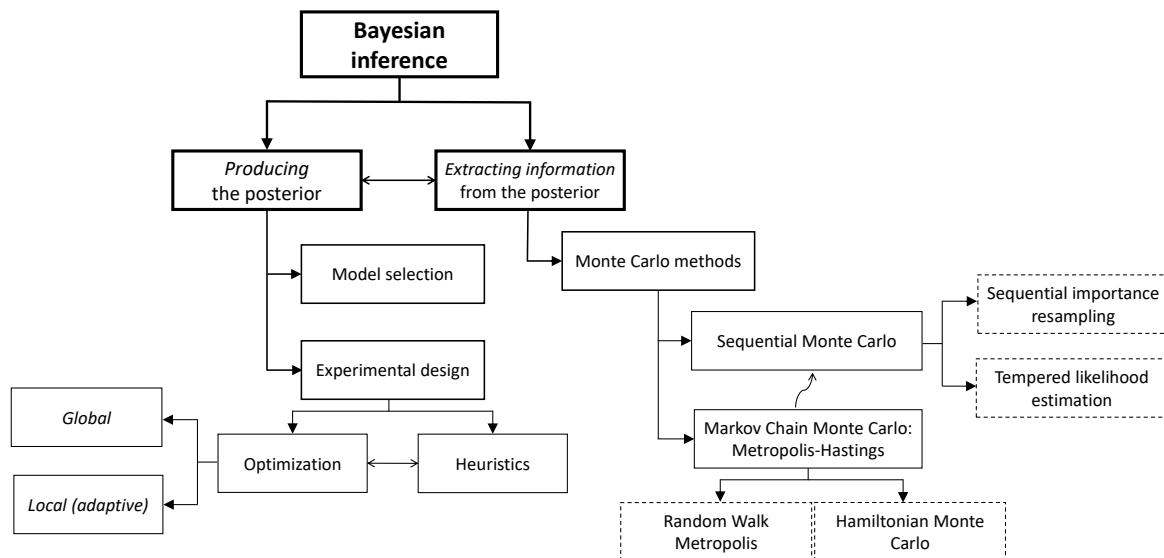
Bayesian inference

Producing the posterior

Extracting information from the posterior

Model selection

Monte Carlo methods

Sequential importance resampling

Sequential Monte Carlo

Experimental design

Tempered likelihood estimation

Global

Markov Chain Monte Carlo: Metropolis-Hastings

Optimization

Heuristics

Local (adaptive)

Random Walk Metropolis

Hamiltonian Monte Carlo